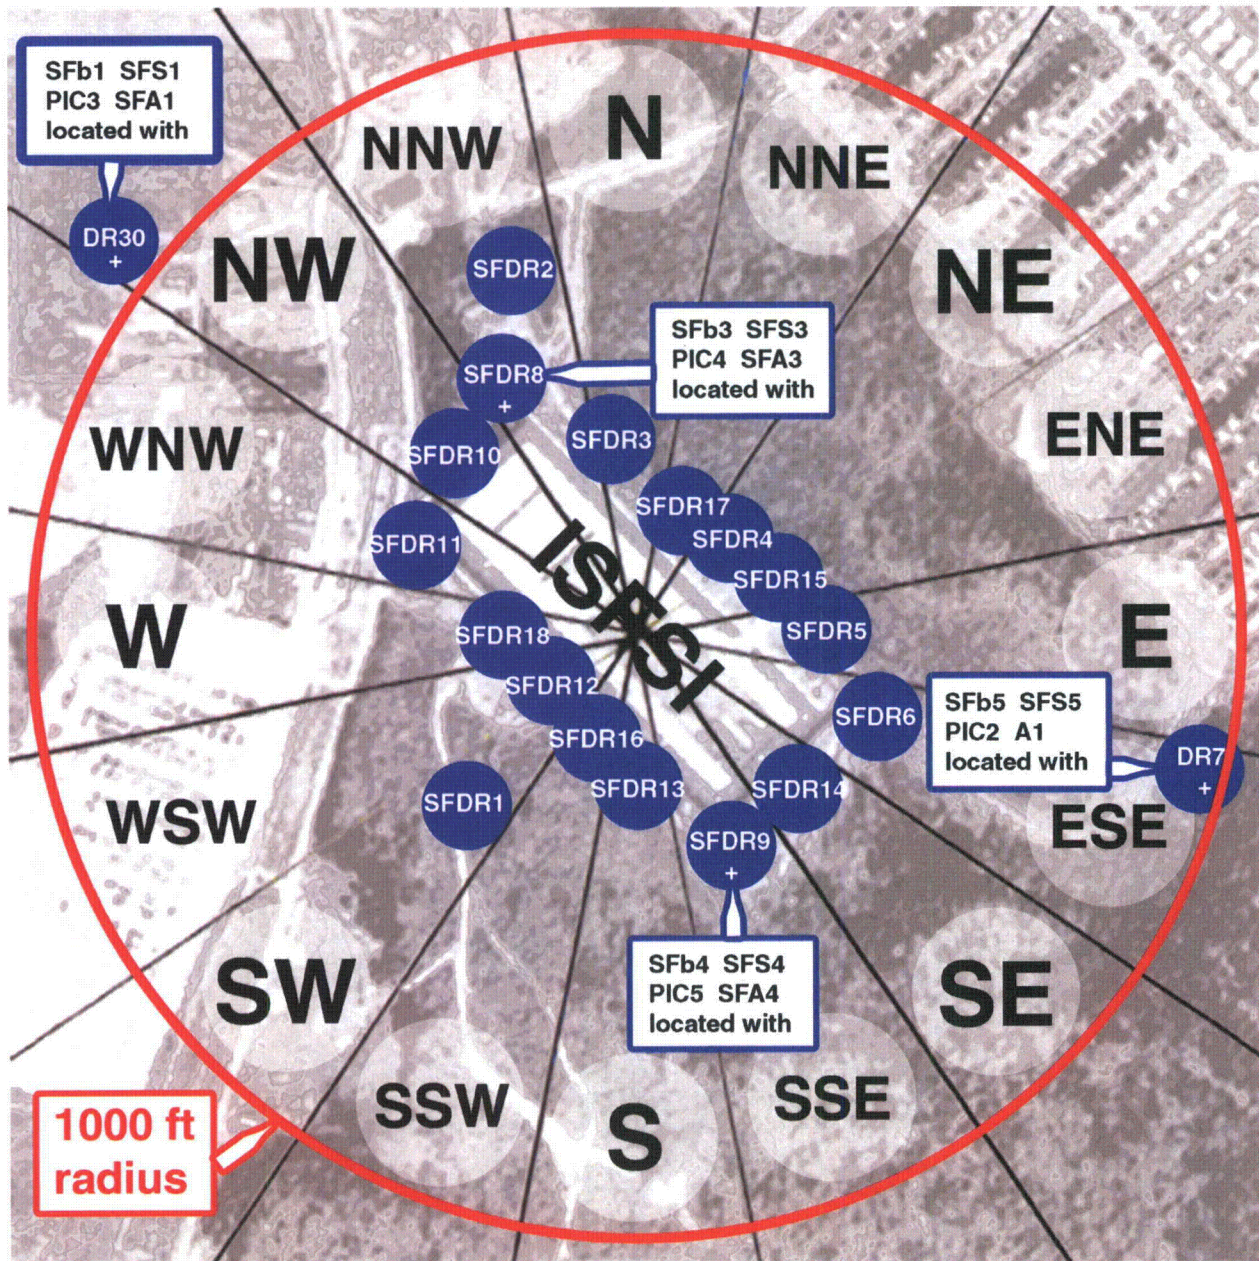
SFb1 SFS1
PIC3 SFA1
located with

DR30
+

NNW

N

NNE

NW

NE

SFDR2

SFb3 SFS3
PIC4 SFA3
located with

SFDR8
+

ENE

WNW

SFDR10

SFDR3

SFDR17

SFDR4

SFDR11

ISFSI

SFDR15

SFDR5

W

E

SFDR18

SFDR12

SFDR6

SFb5 SFS5
PIC2 A1
located with

DR7
+

SFDR16

SFDR13

SFDR14

SFDR1

WSW

ESE

SFDR9
+

SFb4 SFS4
PIC5 SFA4
located with

SW

SE

SSW

SSE

S

1000 ft
radius